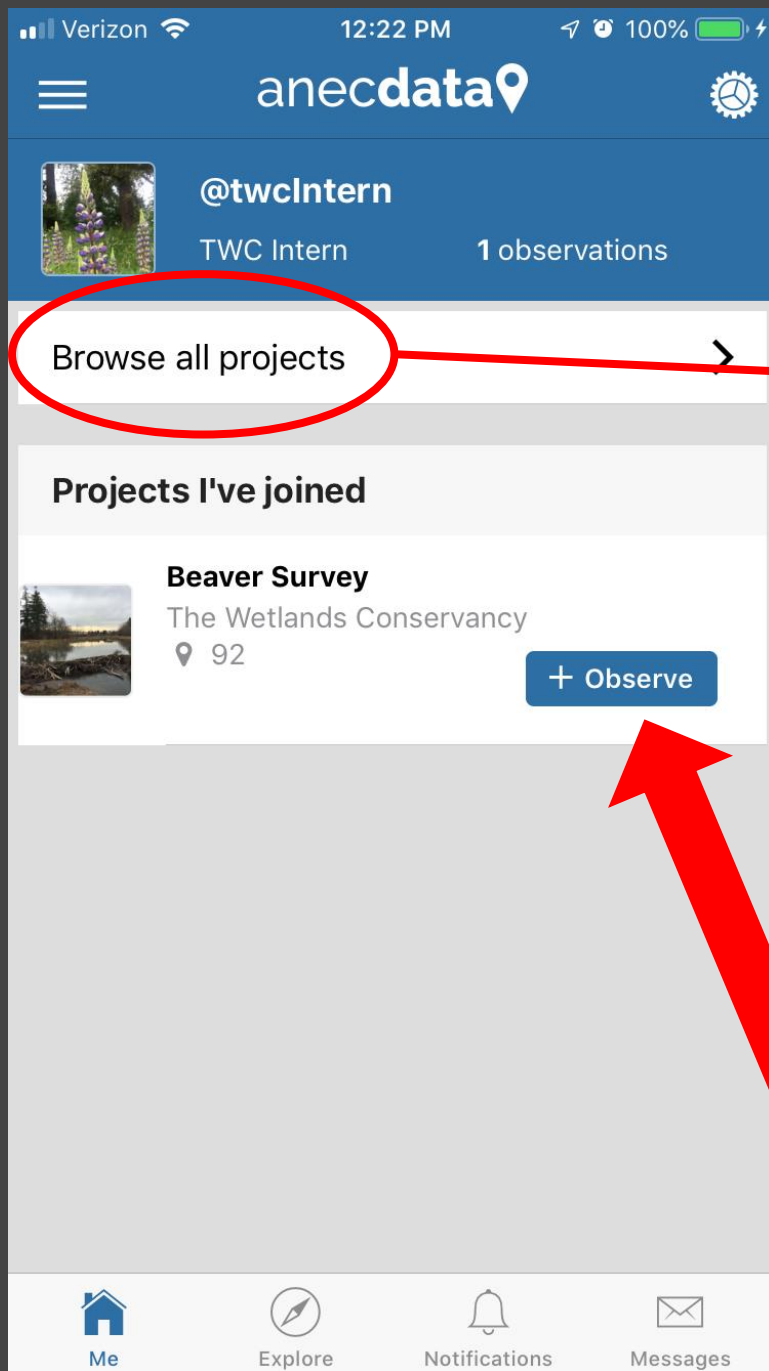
Verizon 12:22 PM 100%

anecdata

@twcIntern

TWC Intern 1 observations

Browse all projects

Projects I've joined

Beaver Survey

The Wetlands Conservancy

92

+ Observe

Me Explore Notifications Messages